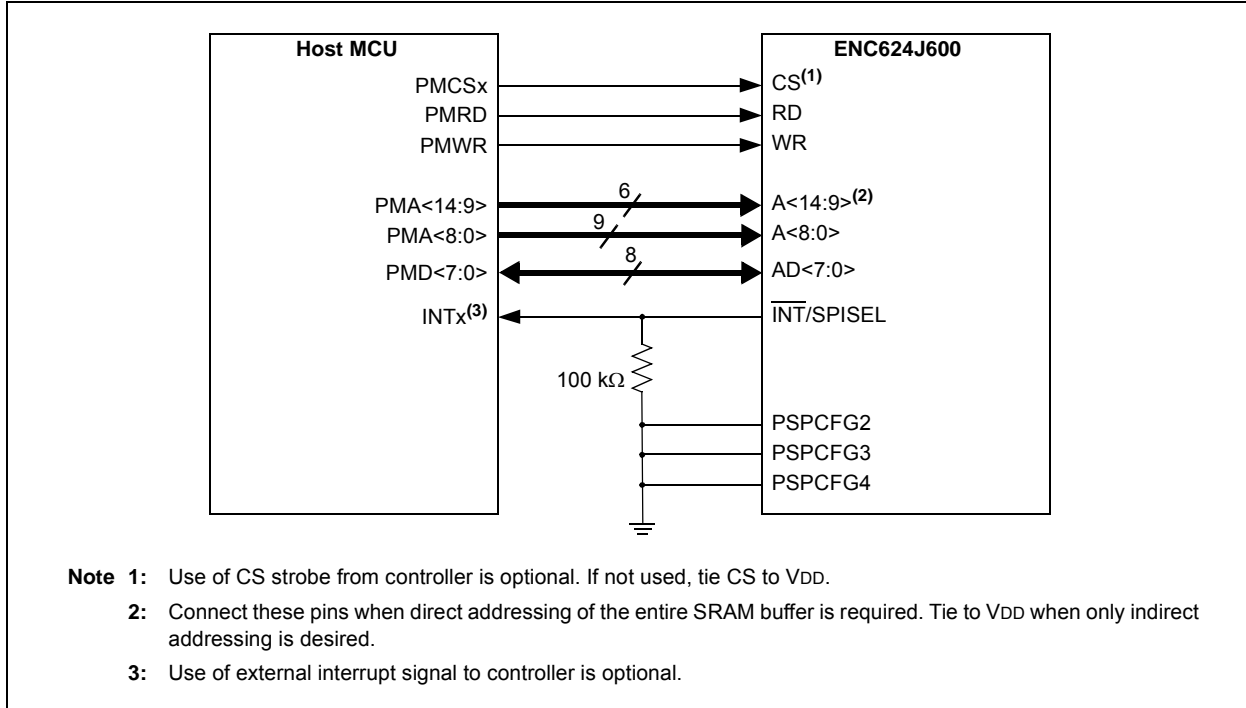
Host MCU

PMCSx
PMRD
PMWR
PMA<14:9>
PMA<8:0>
PMD<7:0>
INTx$^{(3)}$

6
9
8

100 kΩ

ENC624J600

CS$^{(1)}$
RD
WR
A<14:9>$^{(2)}$
A<8:0>
AD<7:0>
$\overline{INT}$/SPISEL
PSPCFG2
PSPCFG3
PSPCFG4

Note 1: Use of CS strobe from controller is optional. If not used, tie CS to VDD.

2: Connect these pins when direct addressing of the entire SRAM buffer is required. Tie to VDD when only indirect addressing is desired.

3: Use of external interrupt signal to controller is optional.